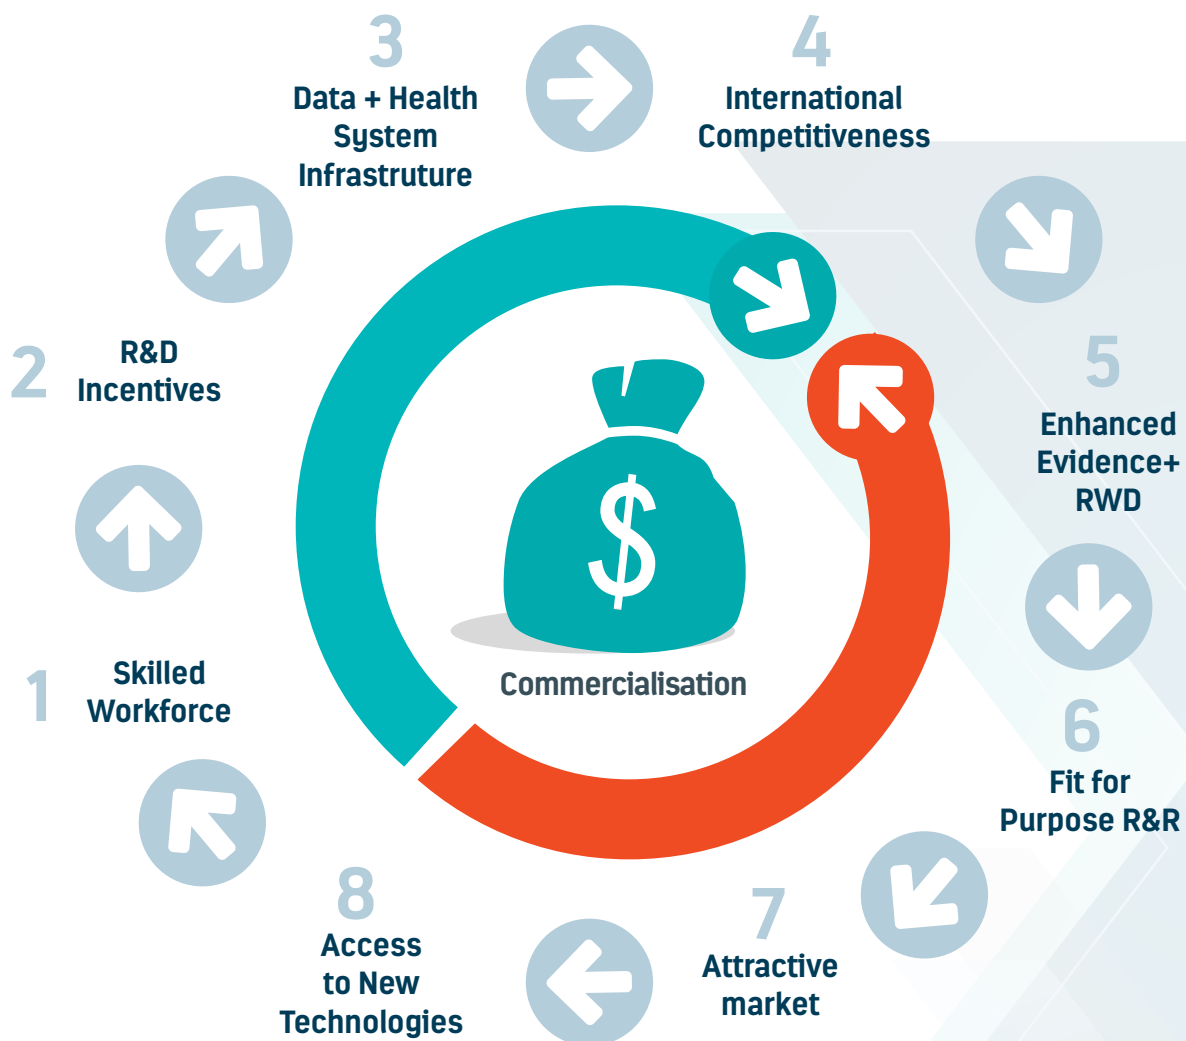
3
Data + Health System Infrastruture

4
International Competitiveness

2
R&D Incentives

5
Enhanced Evidence+ RWD

$

Commercialisation

1
Skilled Workforce

6
Fit for Purpose R&R

8
Access to New Technologies

7
Attractive market